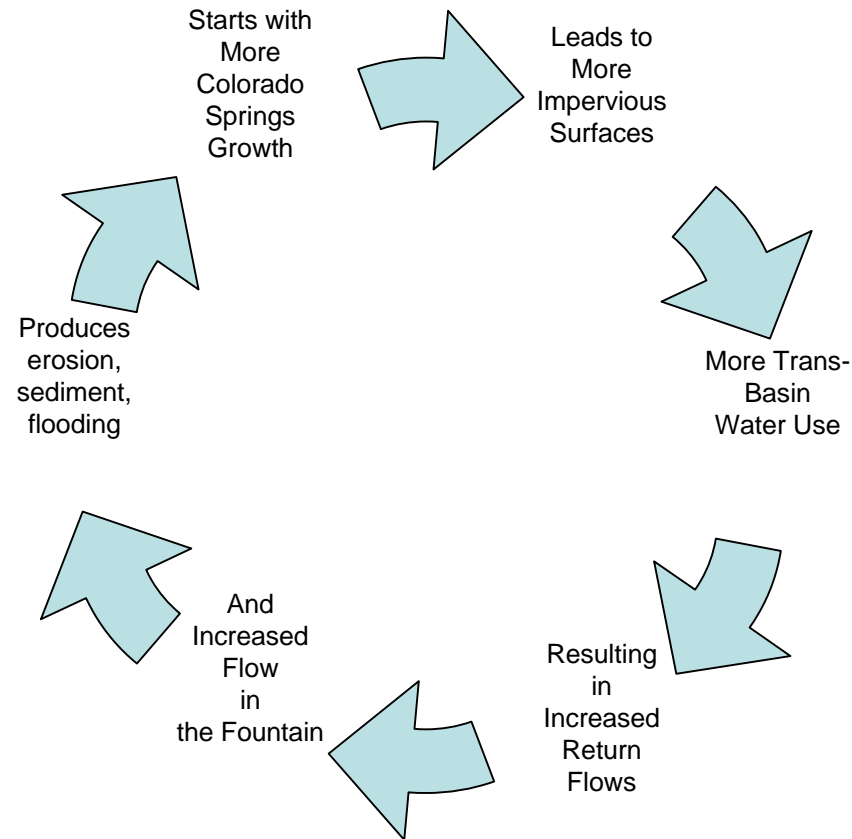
Starts with More Colorado Springs Growth

Leads to More Impervious Surfaces

More Trans-Basin Water Use

Resulting in Increased Return Flows

And Increased Flow in the Fountain

Produces erosion, sediment, flooding